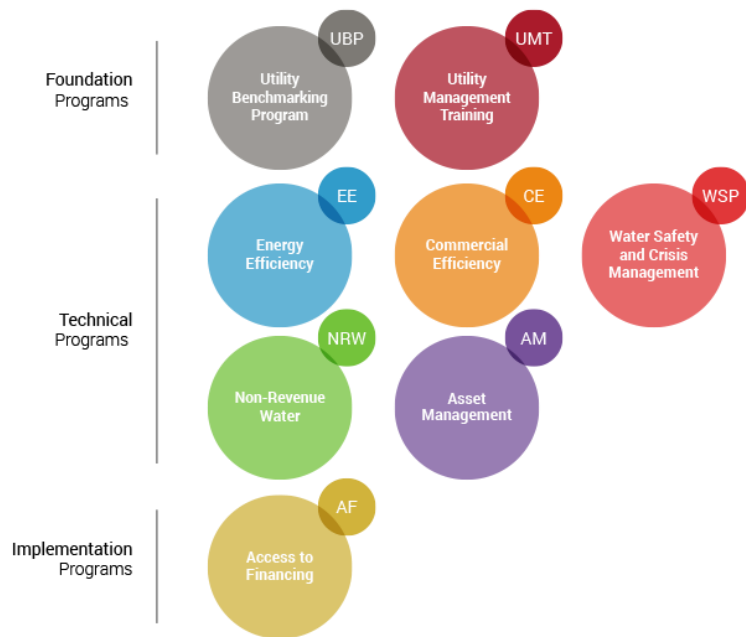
Foundation Programs

UBP
Utility Benchmarking Program

UMT
Utility Management Training

Technical Programs

EE
Energy Efficiency

CE
Commercial Efficiency

WSP
Water Safety and Crisis Management

NRW
Non-Revenue Water

AM
Asset Management

Implementation Programs

AF
Access to Financing